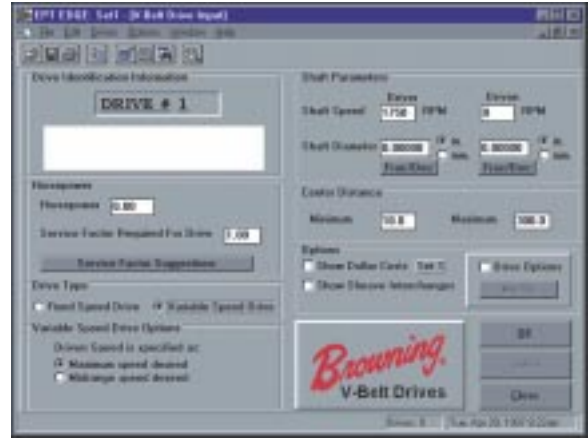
EPT EDGE: Self - [V-Belt Drive Input]

File Edit Drives Options Window Help

Drive Identification Information

DRIVE # 1

Horsepower

Horsepower 0.00

Service Factor Required For Drive 1.00

Service Factor Suggestions

Drive Type

Fixed Speed Drive Variable Speed Drive

Variable Speed Drive Options

Driven Speed is specified as:

Maximum speed desired

Midrange speed desired

Shaft Parameters

Driver Driven

Shaft Speed 1750 RPM 0 RPM

Shaft Diameter 0.00000 in mm 0.00000 in mm

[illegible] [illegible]

Center Distance

Minimum 10.0 Maximum 100.0

Options

Show Dollar Costs Set

Show Sheave Interchanges

Drive Options

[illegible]

Browning

V-Belt Drives

OK

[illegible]

Close

Drives: 0 Tue Apr 20 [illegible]